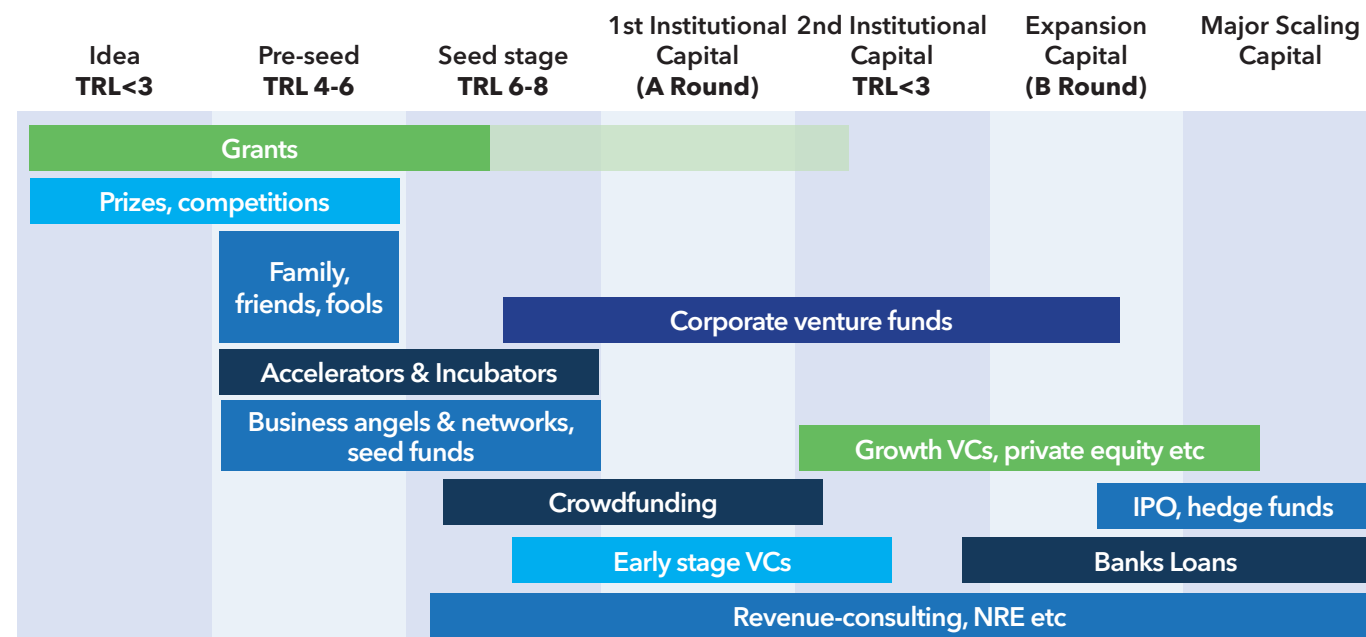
Idea
TRL<3

Pre-seed
TRL 4-6

Seed stage
TRL 6-8

1st Institutional Capital
(A Round)

2nd Institutional Capital
TRL<3

Expansion Capital
(B Round)

Major Scaling Capital

Grants

Prizes, competitions

Family, friends, fools

Corporate venture funds

Accelerators & Incubators

Business angels & networks, seed funds

Growth VCs, private equity etc

Crowdfunding

IPO, hedge funds

Early stage VCs

Banks Loans

Revenue-consulting, NRE etc